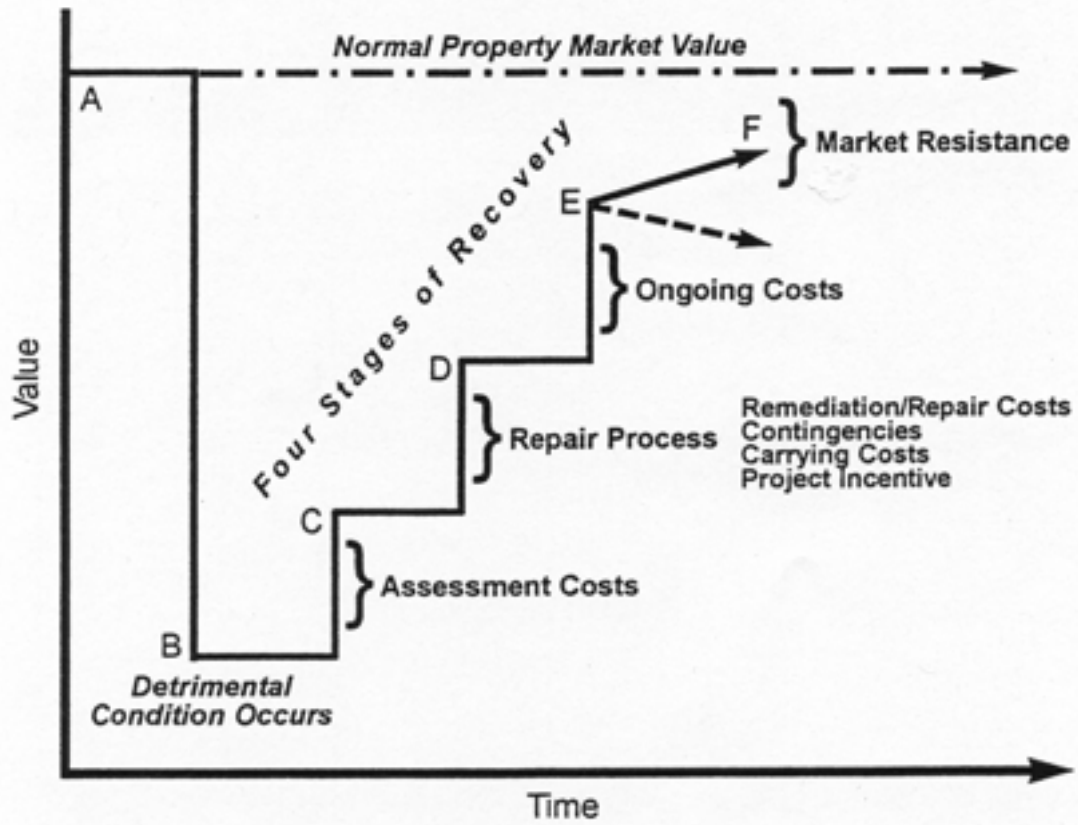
Normal Property Market Value

A

F

Market Resistance

Four Stages of Recovery

E

Ongoing Costs

Value

D

Remediation/Repair Costs
Contingencies
Carrying Costs
Project Incentive

Repair Process

C

Assessment Costs

B

Detrimental Condition Occurs

Time